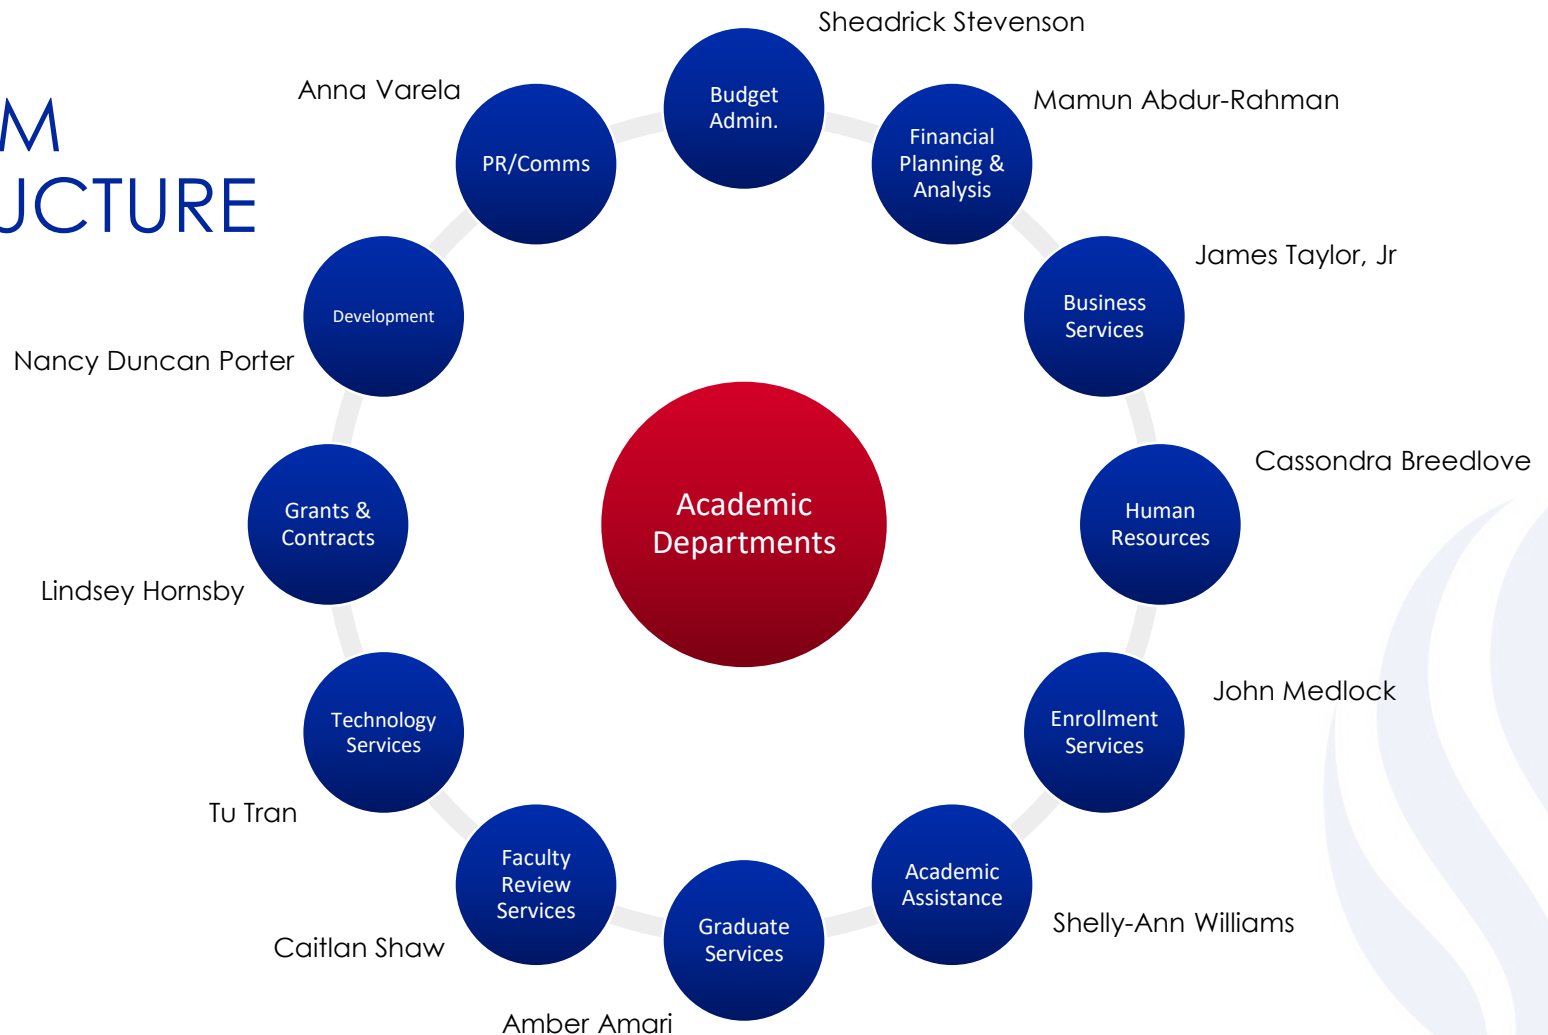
M
JCTURE

Sheadrick Stevenson
Budget Admin.

Mamun Abdur-Rahman
Financial Planning & Analysis

James Taylor, Jr
Business Services

Cassondra Breedlove
Human Resources

John Medlock
Enrollment Services

Shelly-Ann Williams
Academic Assistance

Amber Amari
Graduate Services

Caitlan Shaw
Faculty Review Services

Tu Tran
Technology Services

Lindsey Hornsby
Grants & Contracts

Nancy Duncan Porter
Development

Anna Varela
PR/Comms

Academic Departments